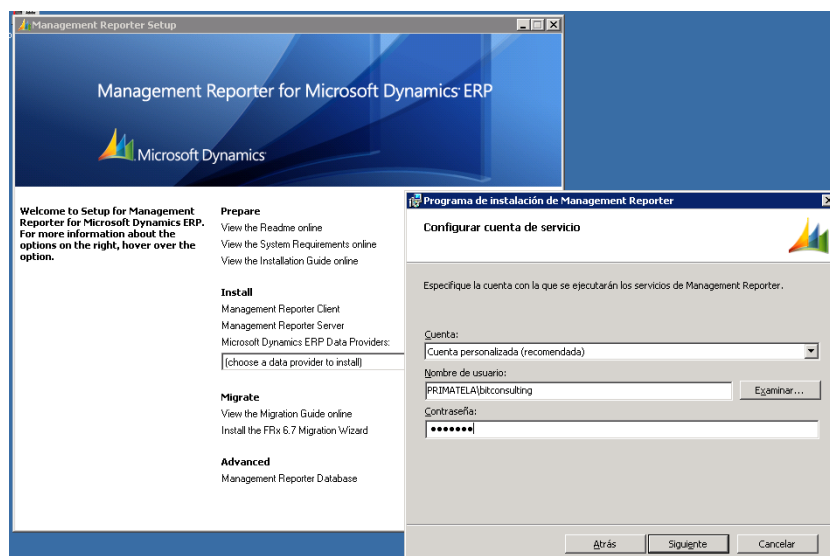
Management Reporter Setup

Management Reporter for Microsoft Dynamics ERP

Microsoft Dynamics

Welcome to Setup for Management Reporter for Microsoft Dynamics ERP. For more information about the options on the right, hover over the option.

Prepare
View the Readme online
View the System Requirements online
View the Installation Guide online

Install
Management Reporter Client
Management Reporter Server
Microsoft Dynamics ERP Data Providers:
(choose a data provider to install)

Migrate
View the Migration Guide online
Install the FRx 6.7 Migration Wizard

Advanced
Management Reporter Database

Programa de instalación de Management Reporter

Configurar cuenta de servicio

Especifique la cuenta con la que se ejecutarán los servicios de Management Reporter.

Cuenta:
Cuenta personalizada (recomendada)
Nombre de usuario:
PRIMATELA\bitconsulting
Examinar...
Contraseña:
•••••••

Atrás
Siguiente
Cancelar